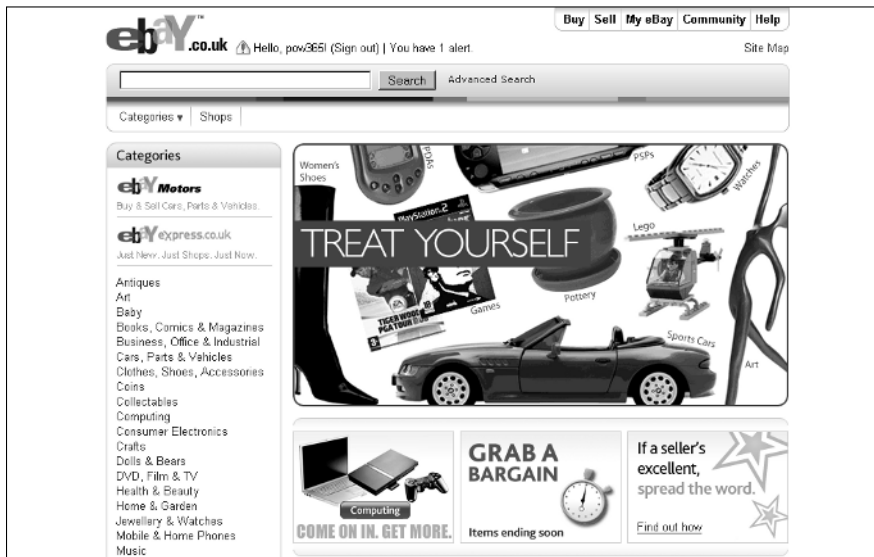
ebY.co.uk™ Hello, pov365! (Sign out) | You have 1 alert.

Buy | Sell | My eBay | Community | Help

Site Map

Search Advanced Search

Categories ▾ | Shops

Categories

ebY Motors
Buy & Sell Cars, Parts & Vehicles.

ebY express.co.uk
Just New. Just Shops. Just Now.

Antiques
Art
Baby
Books, Comics & Magazines
Business, Office & Industrial
Cars, Parts & Vehicles
Clothes, Shoes, Accessories
Coins
Collectables
Computing
Consumer Electronics
Crafts
Dolls & Bears
DVD, Film & TV
Health & Beauty
Home & Garden
Jewellery & Watches
Mobile & Home Phones
Music

Women's Shoes
PDAs
PSPs
Watches
PlayStation 2
TREAT YOURSELF
Lego
Pottery
Games
TIGER WOODS PGA TOUR
Sports Cars
Art

Computing
COME ON IN. GET MORE.

GRAB A BARGAIN
Items ending soon

If a seller's excellent, spread the word.
Find out how